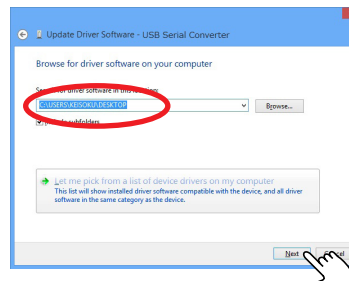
Update Driver Software - USB Serial Converter

Browse for driver software on your computer

Se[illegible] for driver software in this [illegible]

C:\USERS\KEISOKU\DESKTOP

Browse...

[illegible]e subfolders

→ Let me pick from a list of device drivers on my computer
This list will show installed driver software compatible with the device, and all driver software in the same category as the device.

Next

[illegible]cel